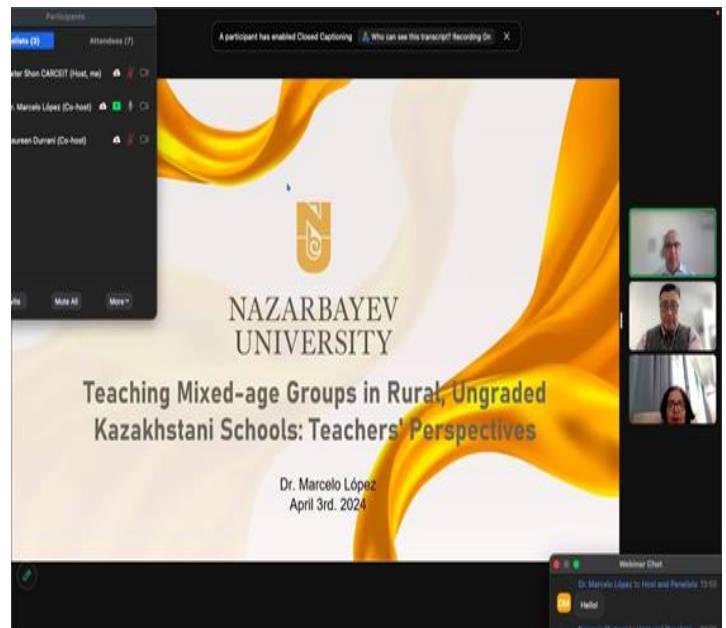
Participants

Panelists (3)

Attendees (7)

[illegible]ter Shon CARCEIT (Host, me)

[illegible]r. Marcelo López (Co-host)

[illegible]aureen Durrani (Co-host)

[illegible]te

Mute All

More

A participant has enabled Closed Captioning

Who can see this transcript? Recording On

NAZARBAYEV UNIVERSITY

Teaching Mixed-age Groups in Rural, Ungraded Kazakhstani Schools: Teachers' Perspectives

Dr. Marcelo López
April 3rd. 2024

Webinar Chat

Dr. Marcelo López to Host and Panelists 15:50

DM

Hello!